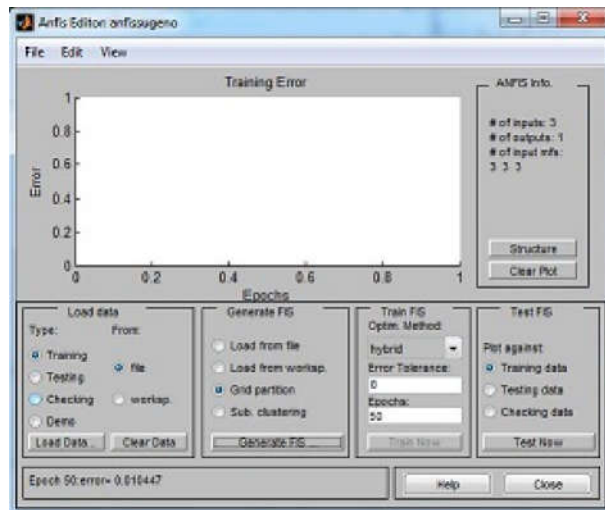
Anfis Editor: anfissugeno

File Edit View

Training Error

Error

1
0.8
0.6
0.4
0.2
0

0 0.2 0.4 0.6 0.8 1

Epochs

ANFIS Info.

# of inputs: 3
# of outputs: 1
# of input mfs:
3 3 3

Structure

Clear Plot

Load data

Type:

Training

Testing

Checking

Demo

From:

file

worksp.

Load Data...

Clear Data

Generate FIS

Load from file

Load from worksp.

Grid partition

Sub. clustering

Generate FIS ...

Train FIS

Optim. Method:

hybrid

Error Tolerance:

0

Epochs:

50

Train Now

Test FIS

Plot against:

Training data

Testing data

Checking data

Test Now

Epoch 50:error= 0.010447

Help

Close